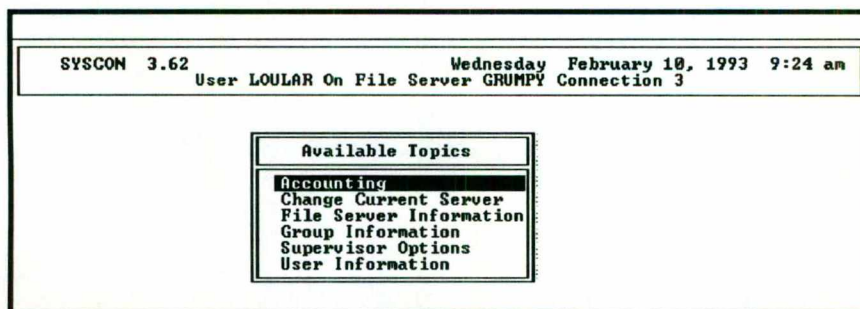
SYSCON 3.62 Wednesday February 10, 1993 9:24 am
User LOULAR On File Server GRUMPY Connection 3

Available Topics

Accounting
Change Current Server
File Server Information
Group Information
Supervisor Options
User Information